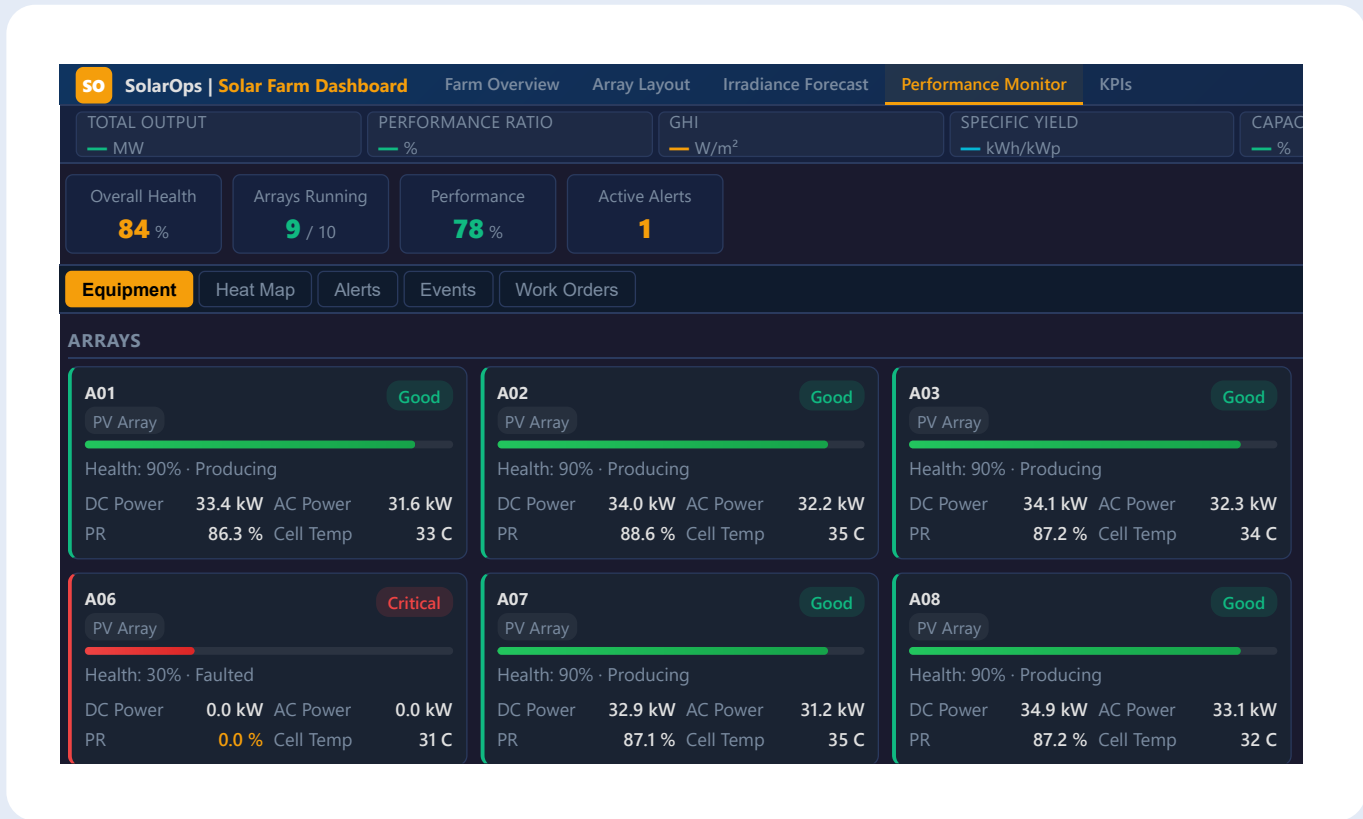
SO SolarOps | Solar Farm Dashboard Farm Overview Array Layout Irradiance Forecast Performance Monitor KPIs

TOTAL OUTPUT — MW
PERFORMANCE RATIO — %
GHI — W/m²
SPECIFIC YIELD — kWh/kWp
CAPAC — %

Overall Health 84 %
Arrays Running 9 / 10
Performance 78 %
Active Alerts 1

Equipment Heat Map Alerts Events Work Orders

ARRAYS

A01 Good
PV Array
Health: 90% · Producing
DC Power 33.4 kW AC Power 31.6 kW
PR 86.3 % Cell Temp 33 C

A02 Good
PV Array
Health: 90% · Producing
DC Power 34.0 kW AC Power 32.2 kW
PR 88.6 % Cell Temp 35 C

A03 Good
PV Array
Health: 90% · Producing
DC Power 34.1 kW AC Power 32.3 kW
PR 87.2 % Cell Temp 34 C

A06 Critical
PV Array
Health: 30% · Faulted
DC Power 0.0 kW AC Power 0.0 kW
PR 0.0 % Cell Temp 31 C

A07 Good
PV Array
Health: 90% · Producing
DC Power 32.9 kW AC Power 31.2 kW
PR 87.1 % Cell Temp 35 C

A08 Good
PV Array
Health: 90% · Producing
DC Power 34.9 kW AC Power 33.1 kW
PR 87.2 % Cell Temp 32 C